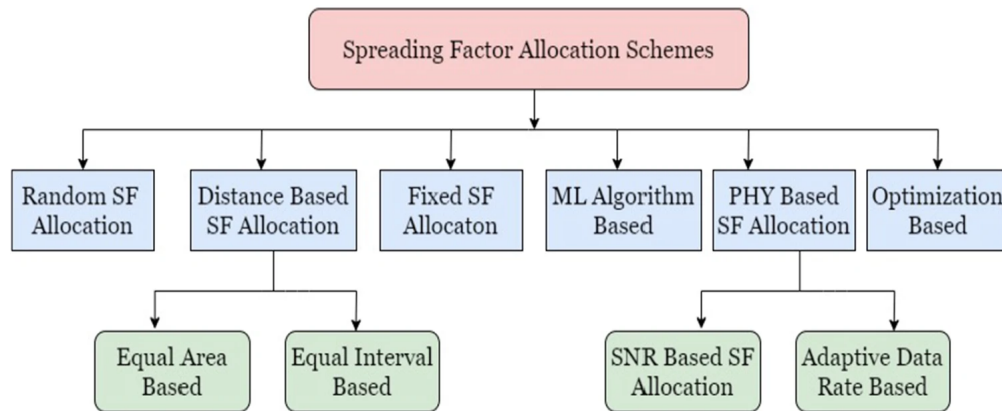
Spreading Factor Allocation Schemes

Random SF Allocation

Distance Based SF Allocation

Fixed SF Allocaton

ML Algorithm Based

PHY Based SF Allocation

Optimization Based

Equal Area Based

Equal Interval Based

SNR Based SF Allocation

Adaptive Data Rate Based